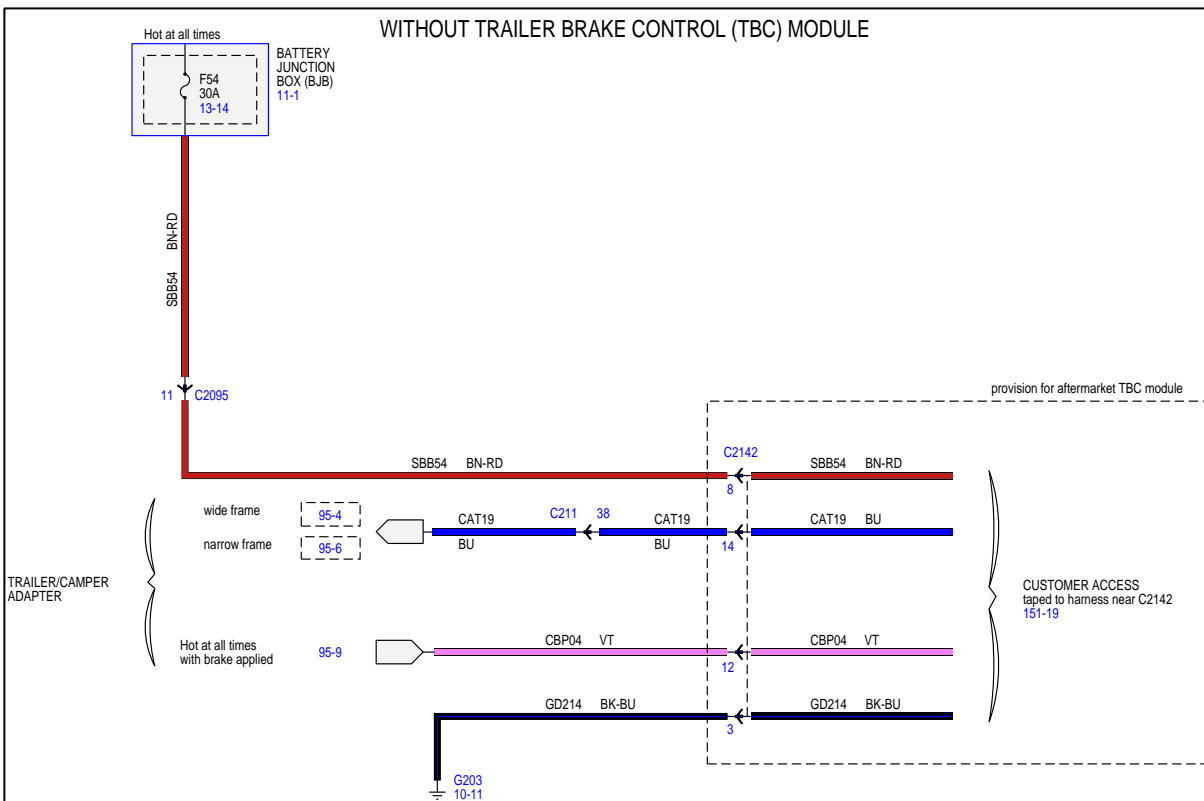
WITHOUT TRAILER BRAKE CONTROL (TBC) MODULE

Hot at all times

F54
30A
13-14

BATTERY JUNCTION BOX (BJB)
11-1

BN-RD
SBB54

11 C2095

provision for aftermarket TBC module

SBB54 BN-RD

C2142
8

SBB54 BN-RD

wide frame 95-4
narrow frame 95-6

CAT19
BU

C211 38

CAT19
BU

14

CAT19 BU

TRAILER/CAMPER ADAPTER

CUSTOMER ACCESS
taped to harness near C2142
151-19

Hot at all times
with brake applied

95-9

CBP04 VT

12

CBP04 VT

GD214 BK-BU

3

GD214 BK-BU

G203
10-11